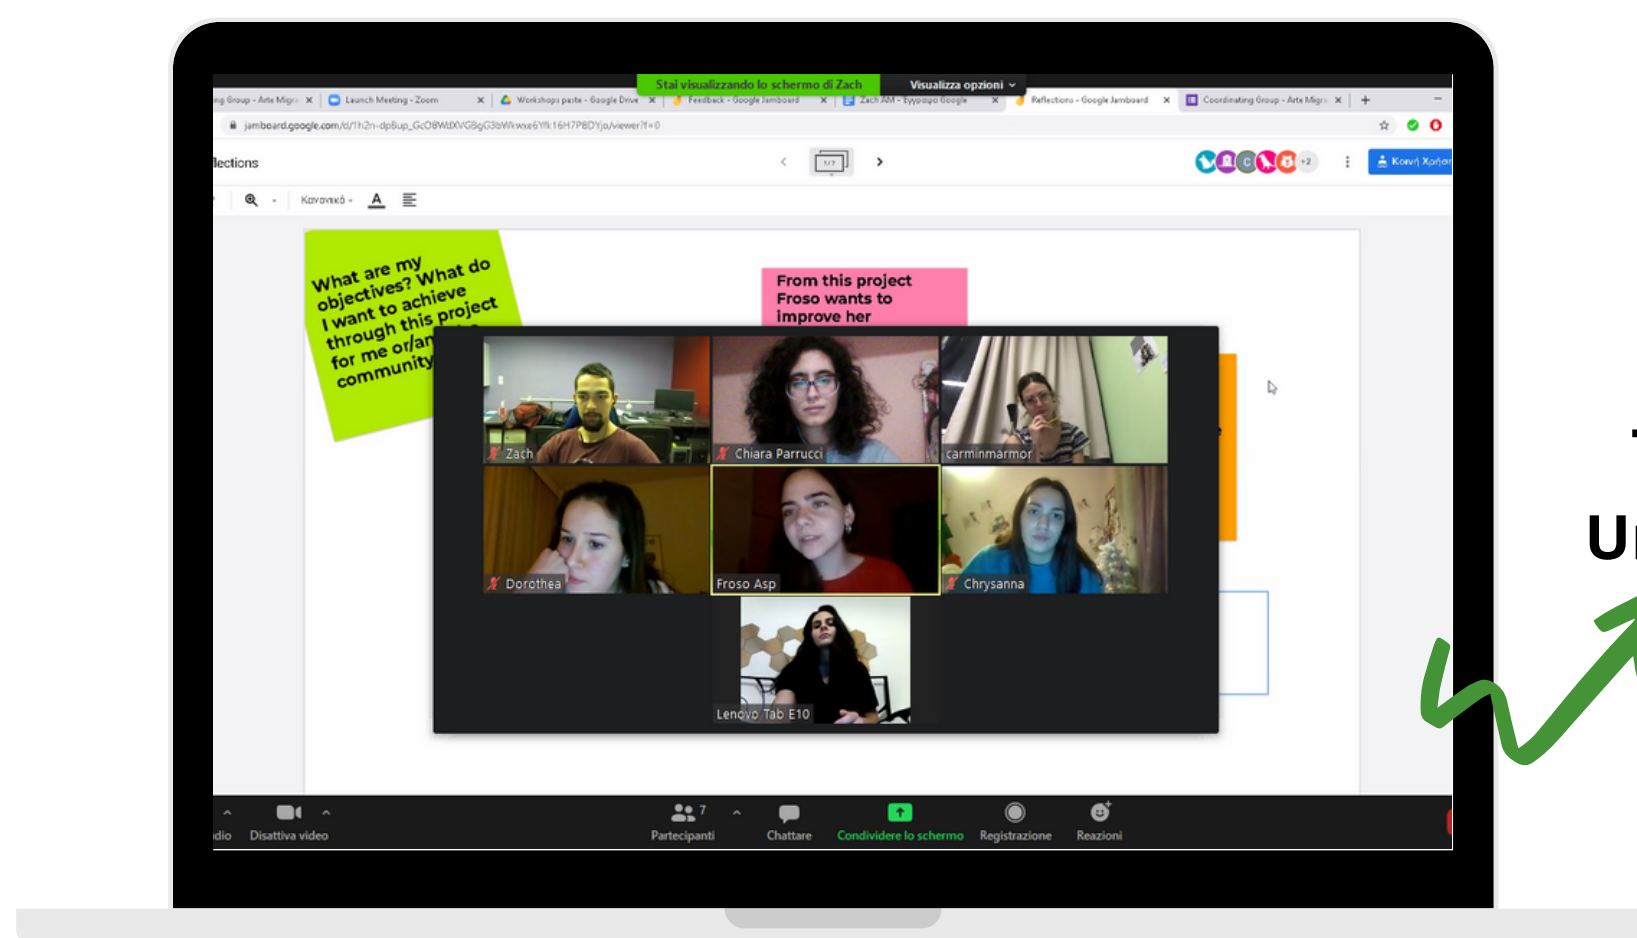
Stai visualizzando lo schermo di Zach
Visualizza opzioni

ng Group - Arte Migr
Launch Meeting - Zoom
Workshops paste - Google Drive
Feedback - Google Jamboard
Zach AM - Έγγραφα Google
Reflections - Google Jamboard
Coordinating Group - Arte Migr

jamboard.google.com/d/1h2n-dp8up_GcO8WtXVGBgG3bWkwxe6Ylk16H7P8DYjo/viewer?f=0

lections

1/7

+2

Κοινή Χρήση

Κανονικό

What are my objectives? What do I want to achieve through this project for me or/an community

From this project Froso wants to improve her

Zach
Chiara Parrucci
carminmarmor
Dorothea
Froso Asp
Chrysanna
Lenovo Tab E10

U

dio
Disattiva video
7
Partecipanti
Chattare
Condividere lo schermo
Registrazione
Reazioni